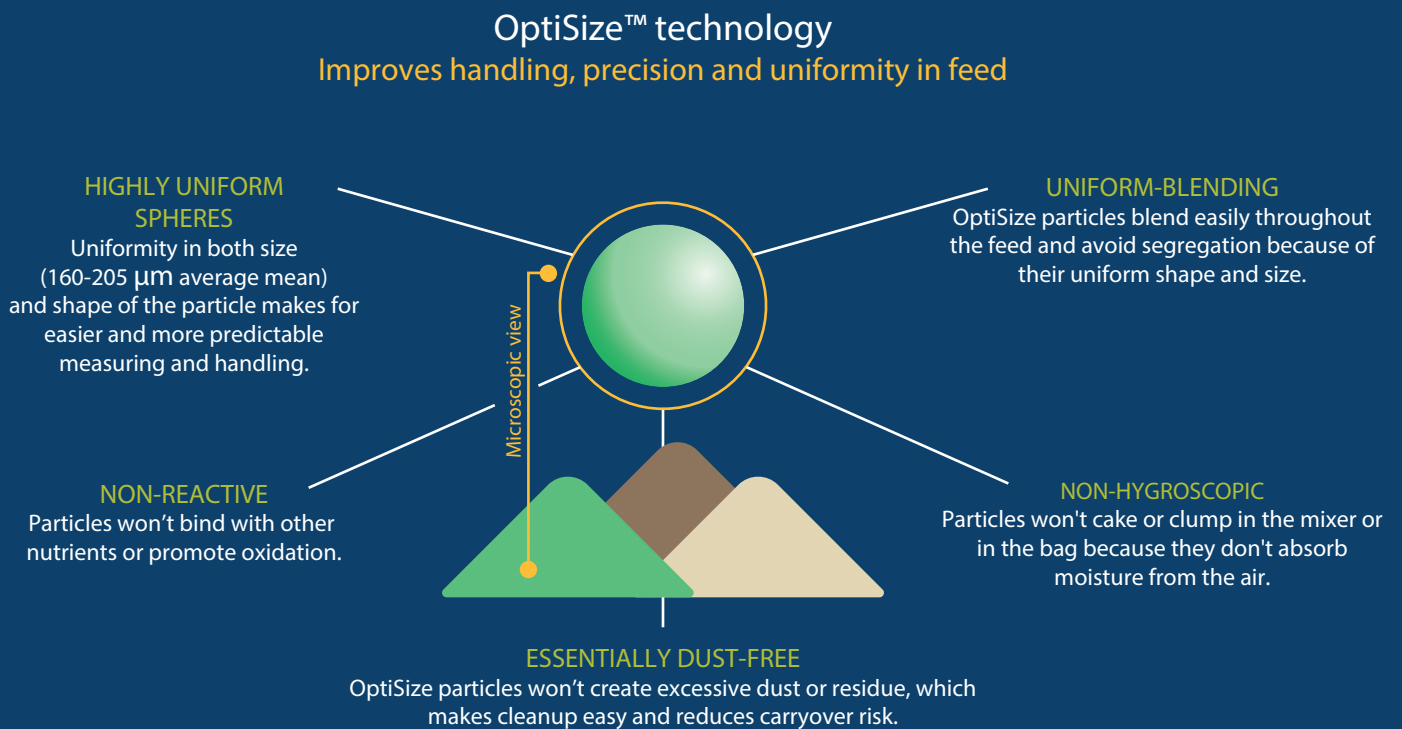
OptiSize™ technology
Improves handling, precision and uniformity in feed

HIGHLY UNIFORM SPHERES
Uniformity in both size (160-205 µm average mean) and shape of the particle makes for easier and more predictable measuring and handling.

UNIFORM-BLENDING
OptiSize particles blend easily throughout the feed and avoid segregation because of their uniform shape and size.

Microscopic view

NON-REACTIVE
Particles won't bind with other nutrients or promote oxidation.

NON-HYGROSCOPIC
Particles won't cake or clump in the mixer or in the bag because they don't absorb moisture from the air.

ESSENTIALLY DUST-FREE
OptiSize particles won't create excessive dust or residue, which makes cleanup easy and reduces carryover risk.